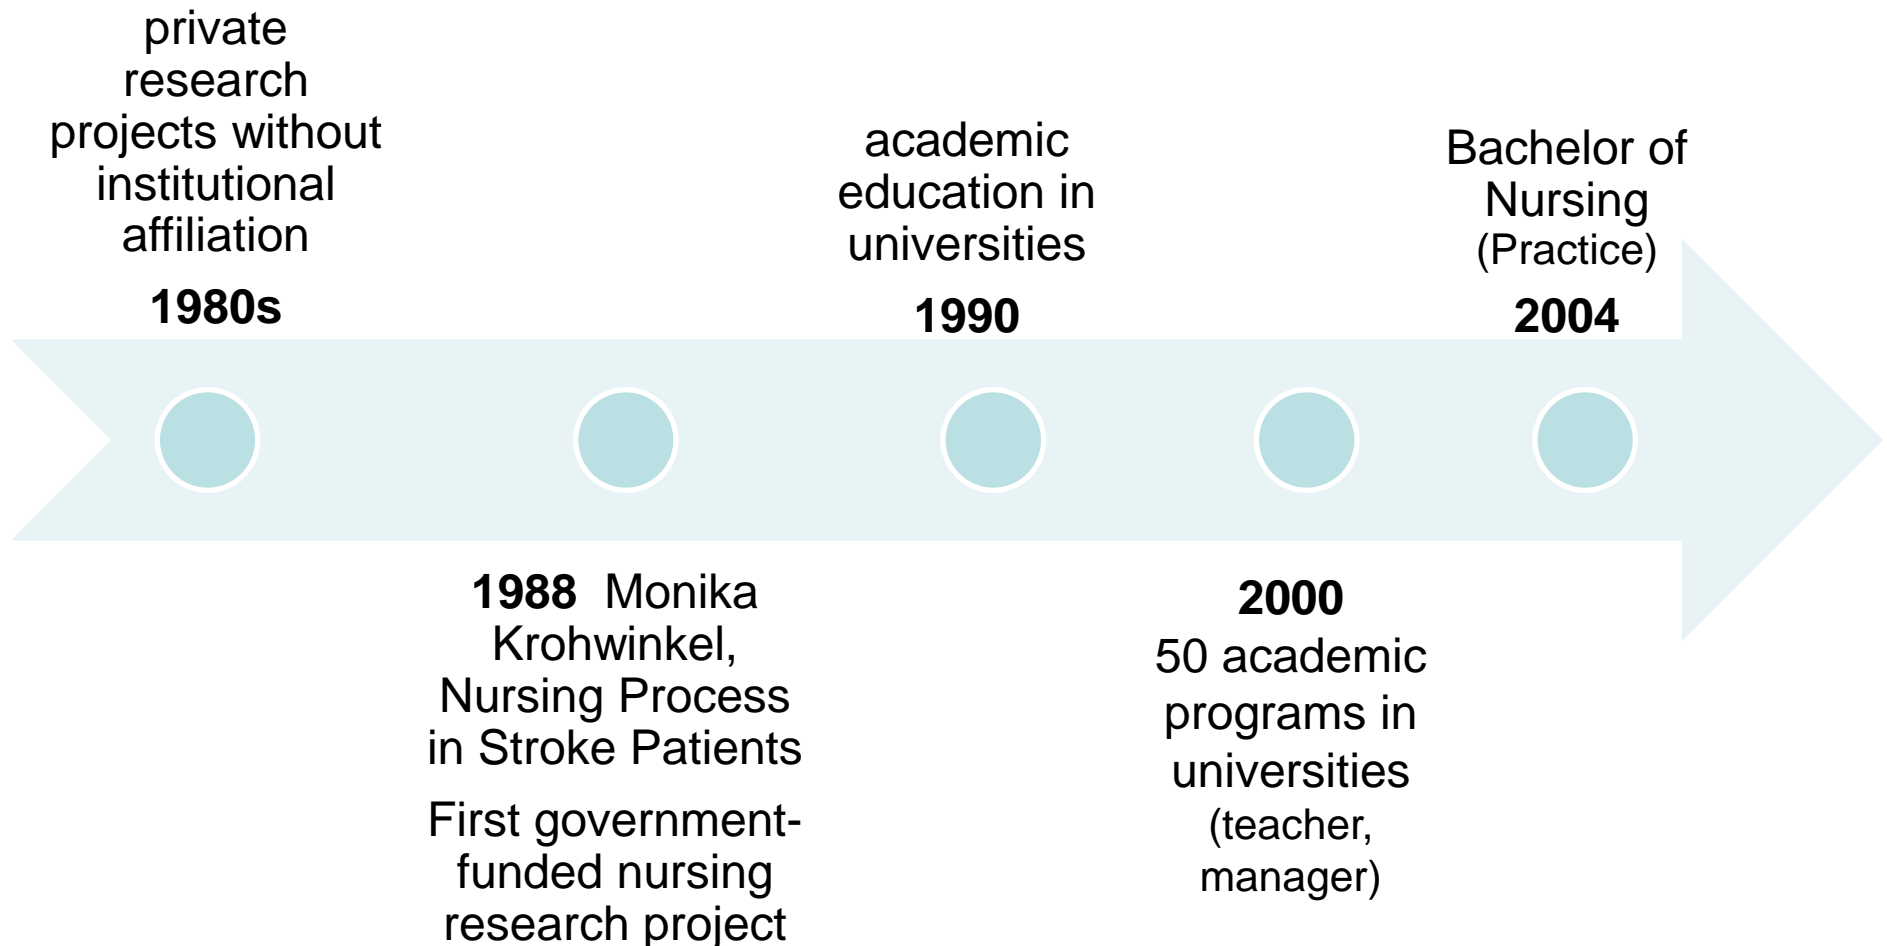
private research projects without institutional affiliation

1980s

academic education in universities

1990

Bachelor of Nursing (Practice)

2004

1988 Monika Krohwinkel, Nursing Process in Stroke Patients

First government-funded nursing research project

2000

50 academic programs in universities (teacher, manager)